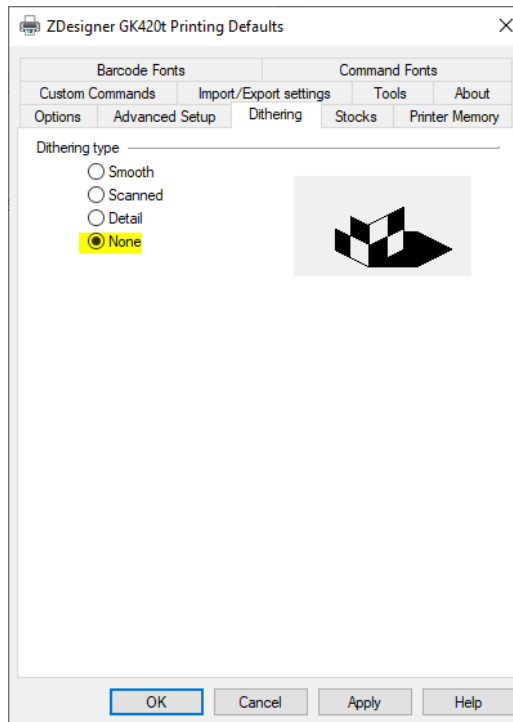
ZDesigner GK420t Printing Defaults

Barcode Fonts
Command Fonts
Custom Commands
Import/Export settings
Tools
About
Options
Advanced Setup
Dithering
Stocks
Printer Memory

Dithering type
Smooth
Scanned
Detail
None

OK
Cancel
Apply
Help